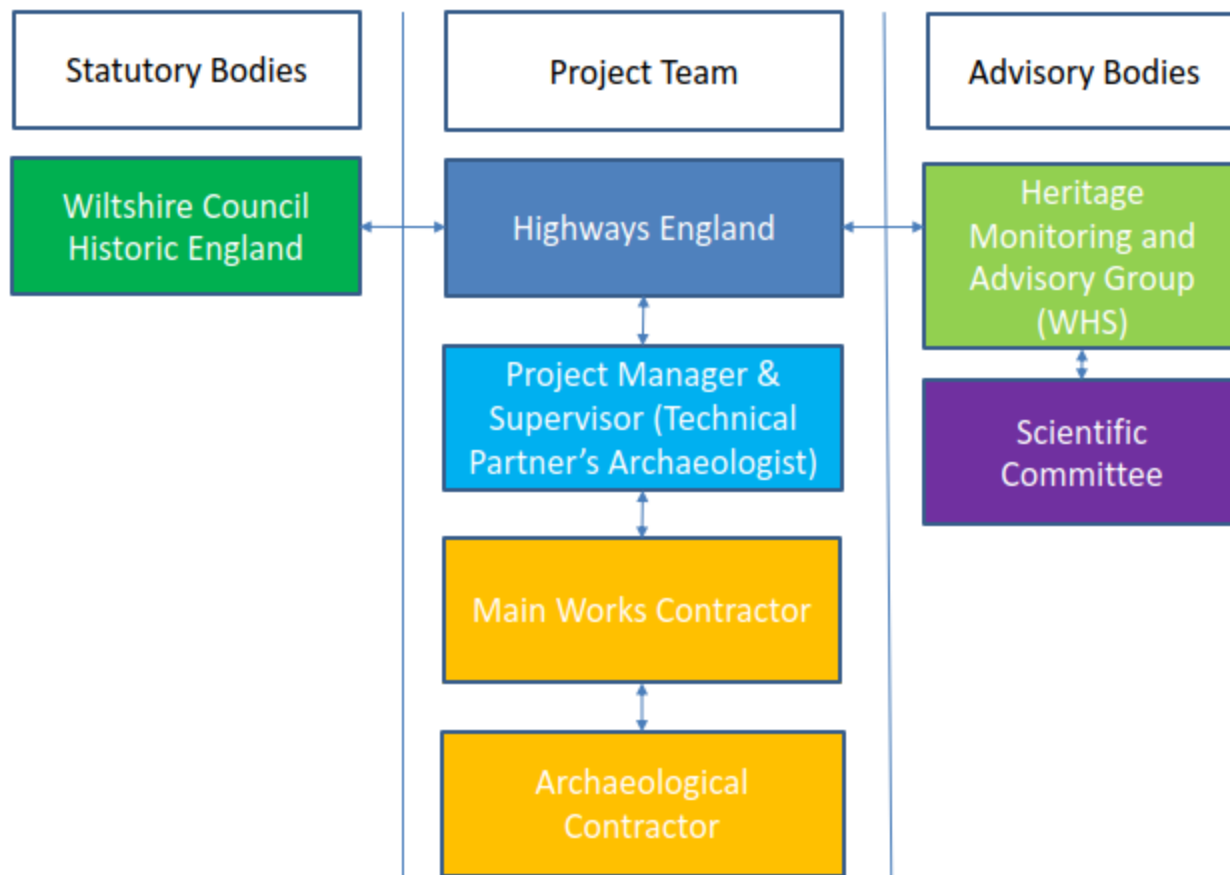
Statutory Bodies

Wiltshire Council
Historic England

Project Team

Highways England

Project Manager & Supervisor (Technical Partner's Archaeologist)

Main Works Contractor

Archaeological Contractor

Advisory Bodies

Heritage Monitoring and Advisory Group (WHS)

Scientific Committee